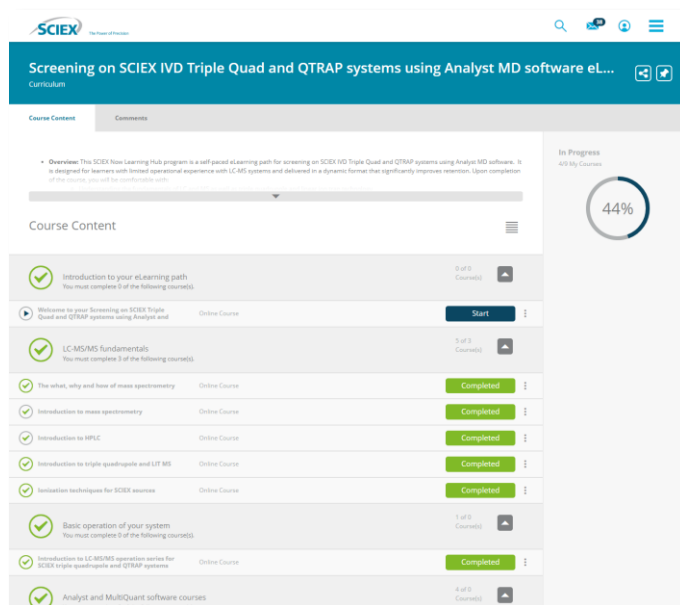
SCIEX The Power of Precision

30

Screening on SCIEX IVD Triple Quad and QTRAP systems using Analyst MD software eL...

Curriculum

Course Content

Comments

• Overview: This SCIEX Now Learning Hub program is a self-paced eLearning path for screening on SCIEX IVD Triple Quad and QTRAP systems using Analyst MD software. It is designed for learners with limited operational experience with LC-MS systems and delivered in a dynamic format that significantly improves retention. Upon completion of the course, you will be comfortable with:

In Progress
4/9 My Courses

44%

Course Content

Introduction to your eLearning path
You must complete 0 of the following course(s).
0 of 0 Course(s)

Welcome to your Screening on SCIEX Triple Quad and QTRAP systems using Analyst and
Online Course
Start

LC-MS/MS fundamentals
You must complete 3 of the following course(s).
5 of 3 Course(s)

The what, why and how of mass spectrometry
Online Course
Completed

Introduction to mass spectrometry
Online Course
Completed

Introduction to HPLC
Online Course
Completed

Introduction to triple quadrupole and LIT MS
Online Course
Completed

Ionization techniques for SCIEX sources
Online Course
Completed

Basic operation of your system
You must complete 0 of the following course(s).
1 of 0 Course(s)

Introduction to LC-MS/MS operation series for SCIEX triple quadrupole and QTRAP systems
Online Course
Completed

Analyst and MultiQuant software courses
4 of 0 Course(s)